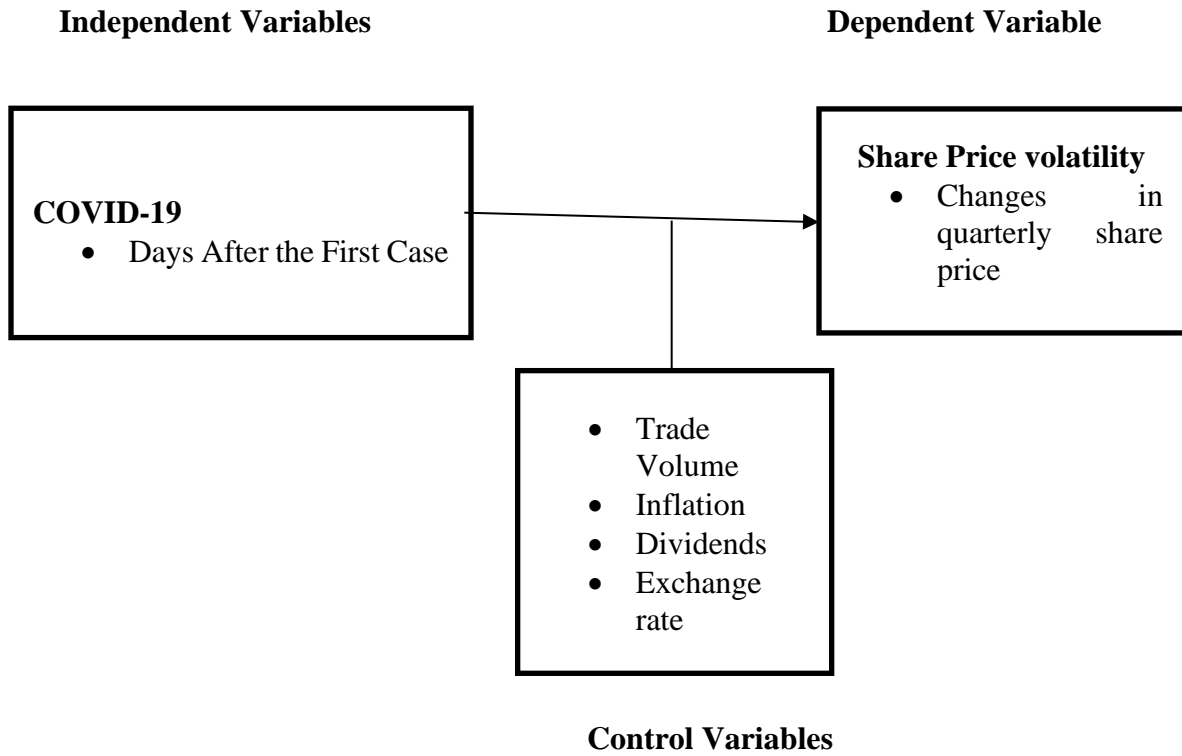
**Independent Variables**

**Dependent Variable**

**COVID-19**
- Days After the First Case

**Share Price volatility**
- Changes in quarterly share price

- Trade Volume
- Inflation
- Dividends
- Exchange rate

**Control Variables**